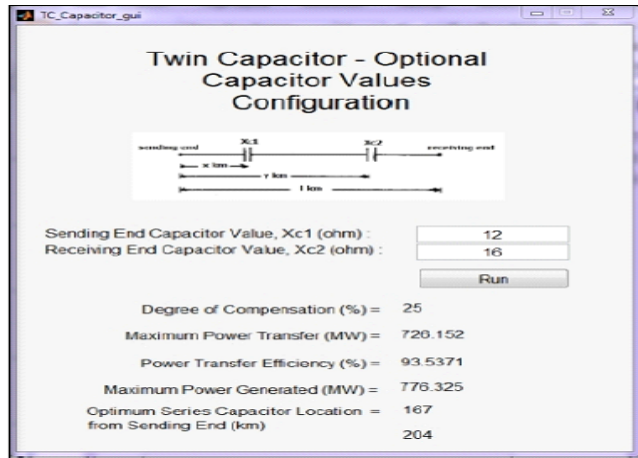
TC_Capacitor_gui

Twin Capacitor - Optional Capacitor Values Configuration

sending end Xc1 Xc2 receiving end
x km
y km
l km

Sending End Capacitor Value, Xc1 (ohm) : 12
Receiving End Capacitor Value, Xc2 (ohm) : 16

Run

Degree of Compensation (%) = 25

Maximum Power Transfer (MW) = 728.152

Power Transfer Efficiency (%) = 93.5371

Maximum Power Generated (MW) = 776.325

Optimum Series Capacitor Location = from Sending End (km) 167

204